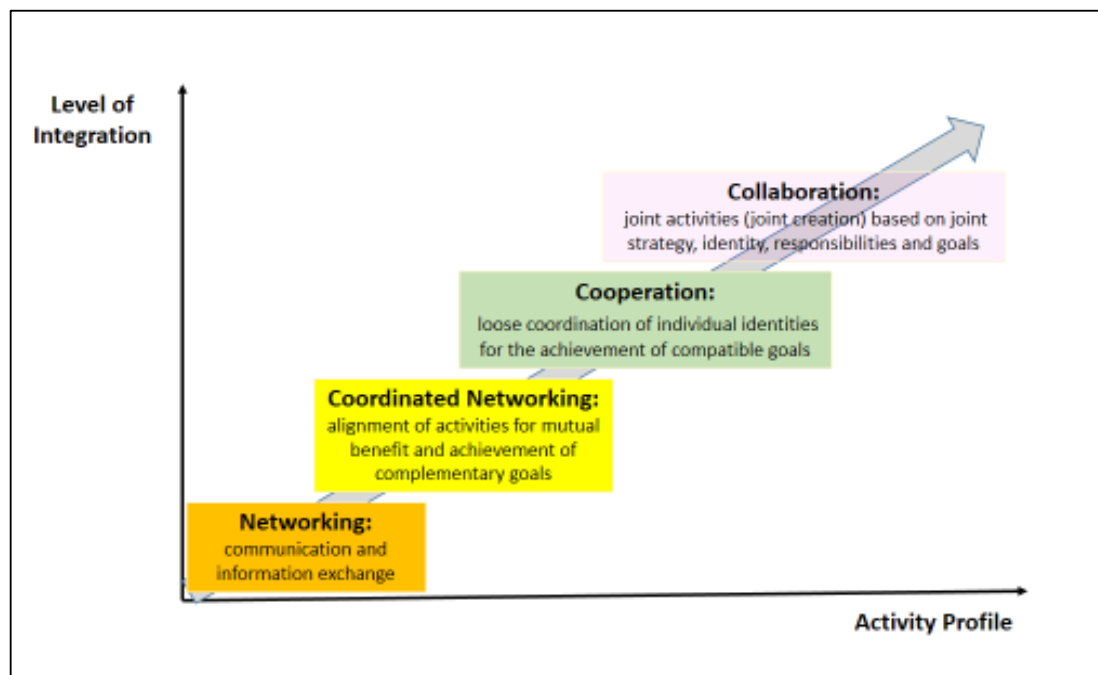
Level of Integration

Collaboration:
joint activities (joint creation) based on joint strategy, identity, responsibilities and goals

Cooperation:
loose coordination of individual identities for the achievement of compatible goals

Coordinated Networking:
alignment of activities for mutual benefit and achievement of complementary goals

Networking:
communication and information exchange

Activity Profile